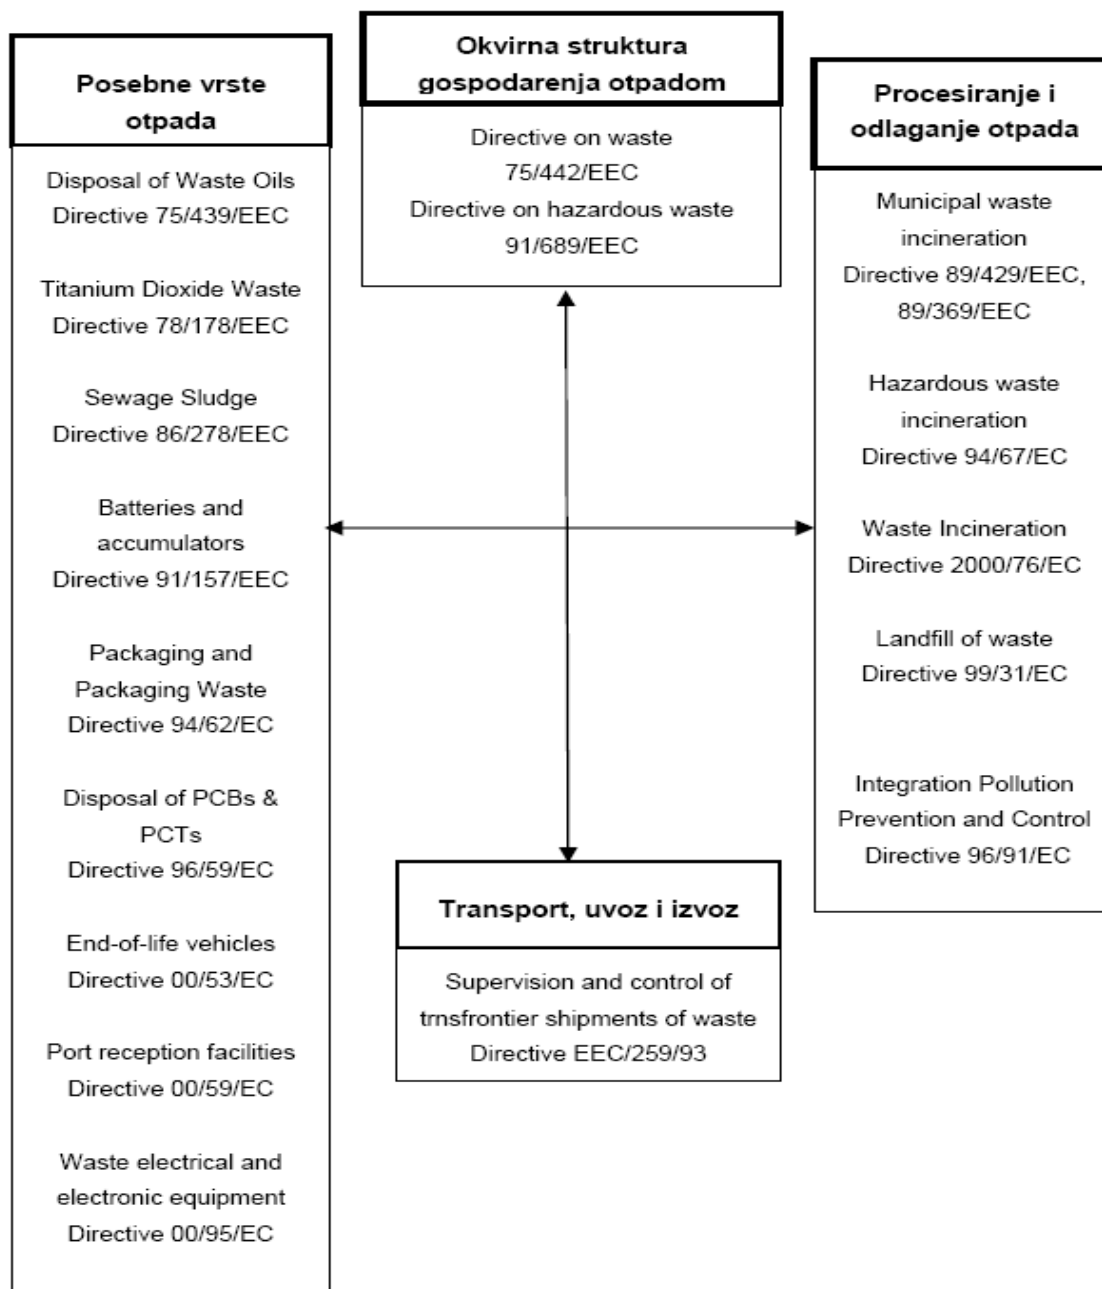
Okvirna struktura gospodarenja otpadom

Directive on waste 75/442/EEC
Directive on hazardous waste 91/689/EEC

Posebne vrste otpada

Disposal of Waste Oils Directive 75/439/EEC

Titanium Dioxide Waste Directive 78/178/EEC

Sewage Sludge Directive 86/278/EEC

Batteries and accumulators Directive 91/157/EEC

Packaging and Packaging Waste Directive 94/62/EC

Disposal of PCBs & PCTs Directive 96/59/EC

End-of-life vehicles Directive 00/53/EC

Port reception facilities Directive 00/59/EC

Waste electrical and electronic equipment Directive 00/95/EC

Procesiranje i odlaganje otpada

Municipal waste incineration Directive 89/429/EEC, 89/369/EEC

Hazardous waste incineration Directive 94/67/EC

Waste Incineration Directive 2000/76/EC

Landfill of waste Directive 99/31/EC

Integration Pollution Prevention and Control Directive 96/91/EC

Transport, uvoz i izvoz

Supervision and control of trnsfrontier shipments of waste Directive EEC/259/93